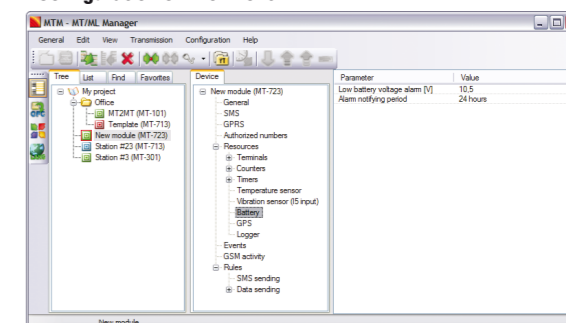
MTM - MT/ML Manager

General Edit View Transmission Configuration Help

Tree List Find Favorites

My project
Office
MT2MT (MT-101)
Template (MT-713)
New module (MT-723)
Station #23 (MT-713)
Station #3 (MT-301)

Device

New module (MT-723)
General
SMS
GPRS
Authorized numbers
Resources
Terminals
Counters
Timers
Temperature sensor
Vibration sensor (I5 input)
Battery
GPS
Logger
Events
GSM activity
Rules
SMS sending
Data sending

| Parameter | Value |
|---|---|
| Low battery voltage alarm [V] | 10,5 |
| Alarm notifying period | 24 hours |

New module